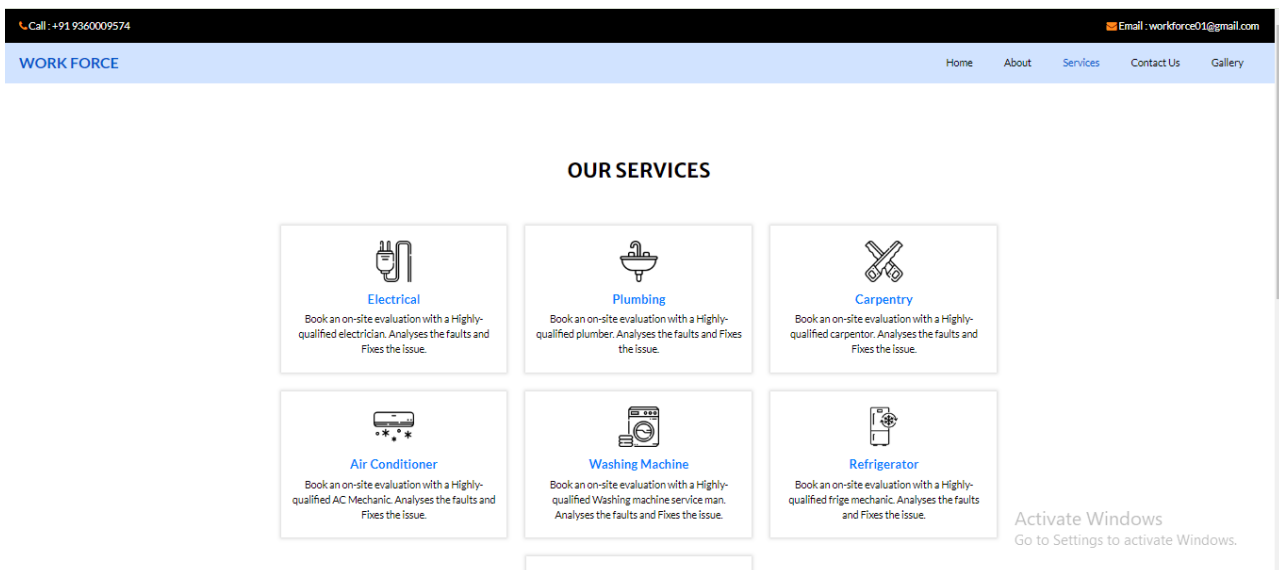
Call : +91 9360009574

Email : workforce01@gmail.com

WORK FORCE

Home About Services Contact Us Gallery

OUR SERVICES

Electrical

Book an on-site evaluation with a Highly-qualified electrician. Analyses the faults and Fixes the issue.

Plumbing

Book an on-site evaluation with a Highly-qualified plumber. Analyses the faults and Fixes the issue.

Carpentry

Book an on-site evaluation with a Highly-qualified carpentor. Analyses the faults and Fixes the issue.

Air Conditioner

Book an on-site evaluation with a Highly-qualified AC Mechanic. Analyses the faults and Fixes the issue.

Washing Machine

Book an on-site evaluation with a Highly-qualified Washing machine service man. Analyses the faults and Fixes the issue.

Refrigerator

Book an on-site evaluation with a Highly-qualified frige mechanic. Analyses the faults and Fixes the issue.

Activate Windows
Go to Settings to activate Windows.